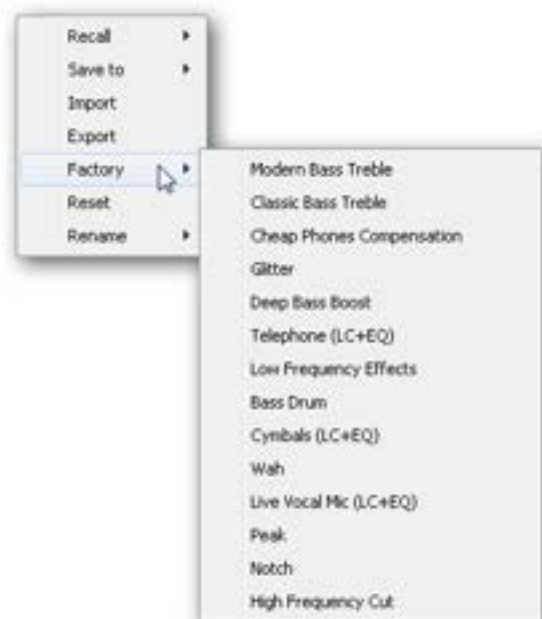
Recall
Save to
Import
Export
Factory
Reset
Rename

Modern Bass Treble
Classic Bass Treble
Cheap Phones Compensation
Glitter
Deep Bass Boost
Telephone (LC+EQ)
Low Frequency Effects
Bass Drum
Cymbals (LC+EQ)
Wah
Live Vocal Mic (LC+EQ)
Peak
Notch
High Frequency Cut